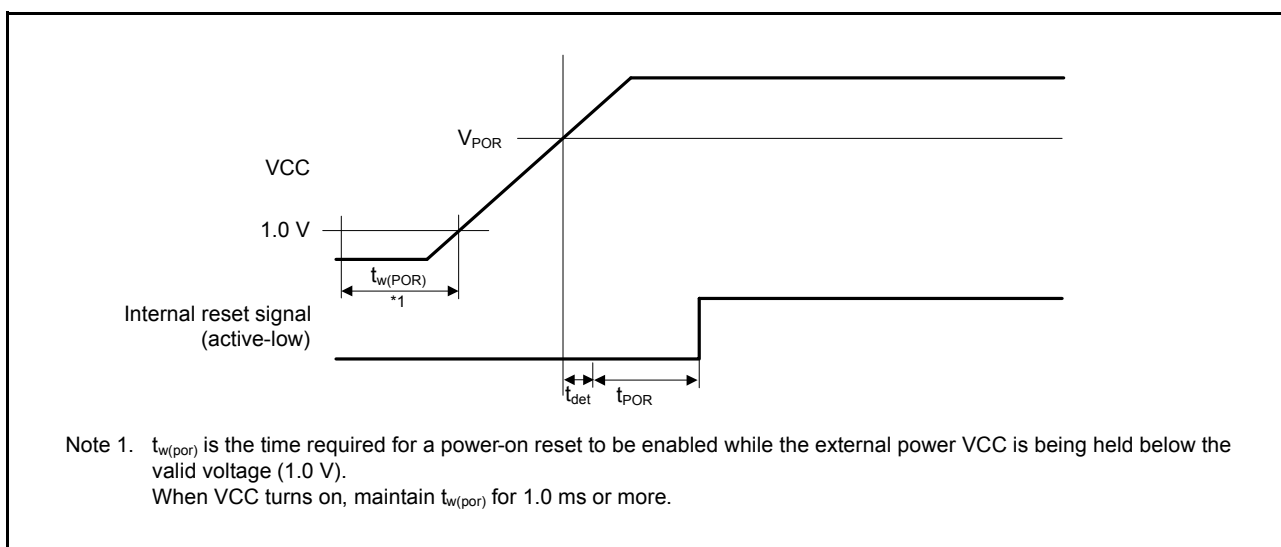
$V_{POR}$

VCC

1.0 V

$t_{w(POR)}$

*1

Internal reset signal (active-low)

$t_{det}$

$t_{POR}$

Note 1. $t_{w(por)}$ is the time required for a power-on reset to be enabled while the external power VCC is being held below the valid voltage (1.0 V).
When VCC turns on, maintain $t_{w(por)}$ for 1.0 ms or more.